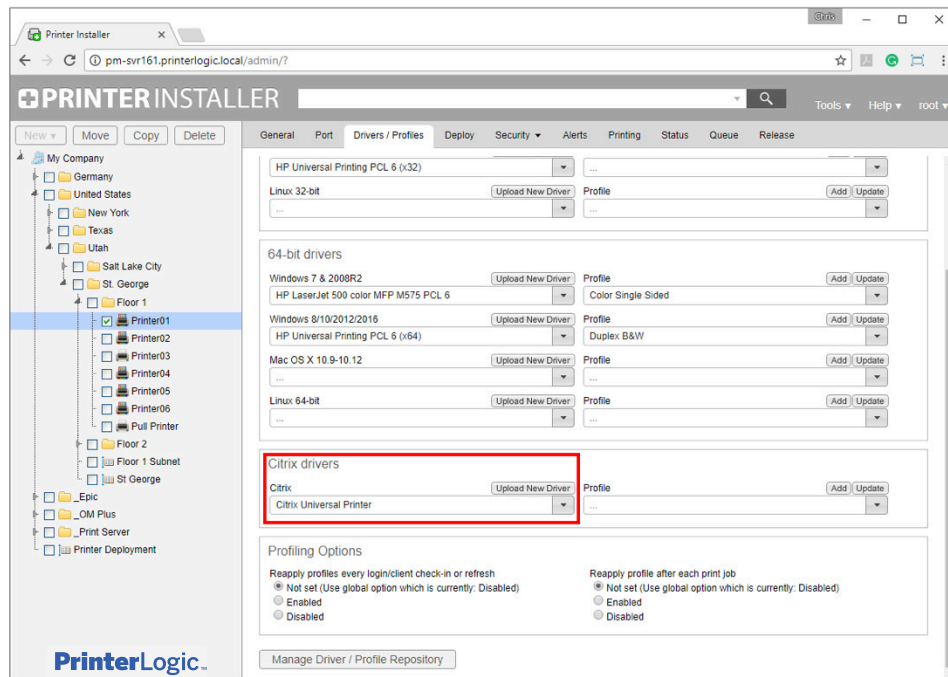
Printer Installer ×

Chris

pm-svr161.printerlogic.local/admin/?

PRINTERINSTALLER

Tools ▾ Help ▾ root ▾

New ▾ Move Copy Delete

My Company
Germany
United States
New York
Texas
Utah
Salt Lake City
St. George
Floor 1
Printer01
Printer02
Printer03
Printer04
Printer05
Printer06
Pull Printer
Floor 2
Floor 1 Subnet
St George
_Epic
_OM Plus
_Print Server
Printer Deployment

PrinterLogic

General Port Drivers / Profiles Deploy Security ▾ Alerts Printing Status Queue Release

HP Universal Printing PCL 6 (x32)
...

Linux 32-bit Upload New Driver
...
Profile Add Update
...

64-bit drivers

Windows 7 & 2008R2 Upload New Driver
HP LaserJet 500 color MFP M575 PCL 6
Profile Add Update
Color Single Sided

Windows 8/10/2012/2016 Upload New Driver
HP Universal Printing PCL 6 (x64)
Profile Add Update
Duplex B&W

Mac OS X 10.9-10.12 Upload New Driver
...
Profile Add Update
...

Linux 64-bit Upload New Driver
...
Profile Add Update
...

Citrix drivers

Citrix Upload New Driver
Citrix Universal Printer
Profile Add Update
...

Profiling Options

Reapply profiles every login/client check-in or refresh
Not set (Use global option which is currently: Disabled)
Enabled
Disabled

Reapply profile after each print job
Not set (Use global option which is currently: Disabled)
Enabled
Disabled

Manage Driver / Profile Repository